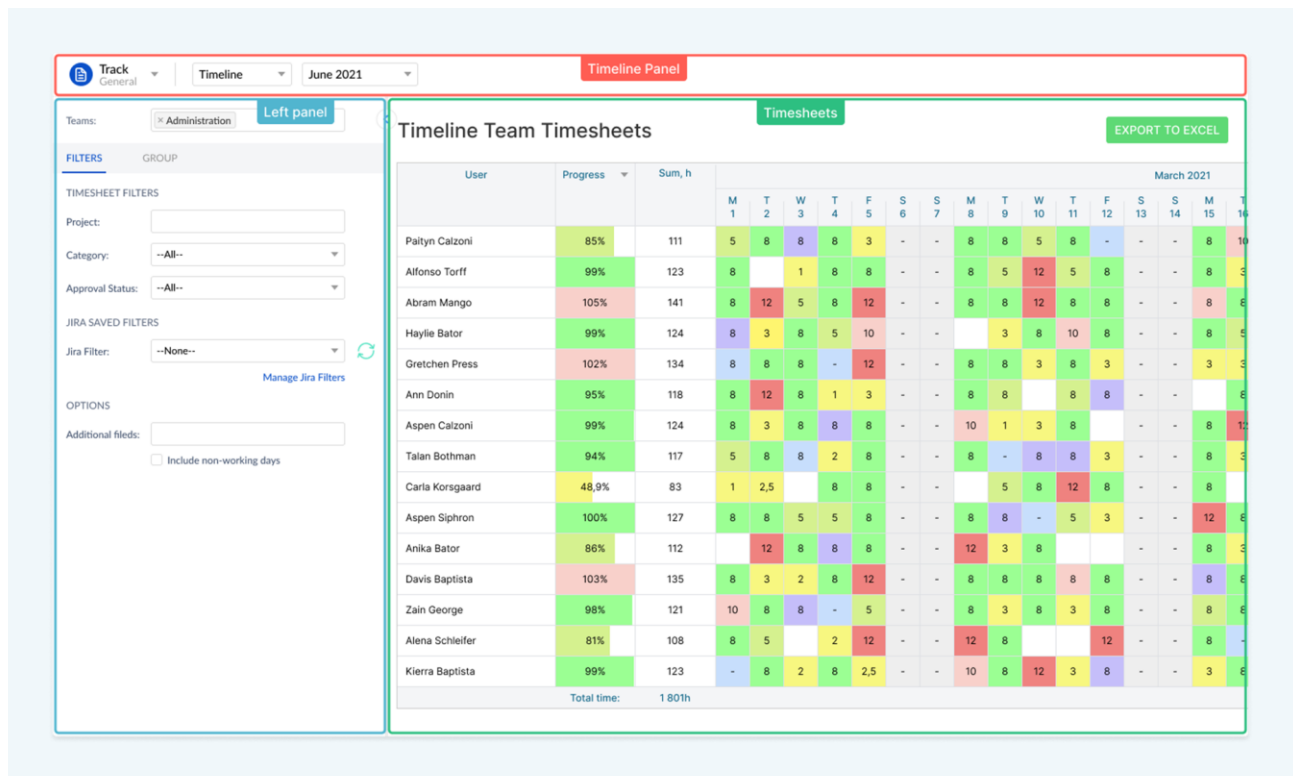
Track
General

Timeline

June 2021

Timeline Panel

Left panel

Timesheets

Teams: × Administration

FILTERS GROUP

TIMESHEET FILTERS

Project:

Category: --All--

Approval Status: --All--

JIRA SAVED FILTERS

Jira Filter: --None--

Manage Jira Filters

OPTIONS

Additional fileds:

Include non-working days

Timeline Team Timesheets

EXPORT TO EXCEL

| User | Progress | Sum, h | M 1 | T 2 | W 3 | T 4 | F 5 | S 6 | S 7 | M 8 | T 9 | W 10 | T 11 | F 12 | S 13 | S 14 | M 15 | T 16 |
|---|---|---|---|---|---|---|---|---|---|---|---|---|---|---|---|---|---|---|
| Paityn Calzoni | 85% | 111 | 5 | 8 | 8 | 8 | 3 | - | - | 8 | 8 | 5 | 8 | - | - | - | 8 | 10 |
| Alfonso Torff | 99% | 123 | 8 | | 1 | 8 | 8 | - | - | 8 | 5 | 12 | 5 | 8 | - | - | 8 | 3 |
| Abram Mango | 105% | 141 | 8 | 12 | 5 | 8 | 12 | - | - | 8 | 8 | 12 | 8 | 8 | - | - | 8 | 8 |
| Haylie Bator | 99% | 124 | 8 | 3 | 8 | 5 | 10 | - | - | | 3 | 8 | 10 | 8 | - | - | 8 | 5 |
| Gretchen Press | 102% | 134 | 8 | 8 | 8 | - | 12 | - | - | 8 | 8 | 3 | 8 | 3 | - | - | 3 | 3 |
| Ann Donin | 95% | 118 | 8 | 12 | 8 | 1 | 3 | - | - | 8 | 8 | | 8 | 8 | - | - | | 8 |
| Aspen Calzoni | 99% | 124 | 8 | 3 | 8 | 8 | 8 | - | - | 10 | 1 | 3 | 8 | | - | - | 8 | 12 |
| Talan Bothman | 94% | 117 | 5 | 8 | 8 | 2 | 8 | - | - | 8 | - | 8 | 8 | 3 | - | - | 8 | 3 |
| Carla Korsgaard | 48,9% | 83 | 1 | 2,5 | | 8 | 8 | - | - | | 5 | 8 | 12 | 8 | - | - | 8 | |
| Aspen Siphron | 100% | 127 | 8 | 8 | 5 | 5 | 8 | - | - | 8 | 8 | - | 5 | 3 | - | - | 12 | 8 |
| Anika Bator | 86% | 112 | | 12 | 8 | 8 | 8 | - | - | 12 | 3 | 8 | | | - | - | 8 | 3 |
| Davis Baptista | 103% | 135 | 8 | 3 | 2 | 8 | 12 | - | - | 8 | 8 | 8 | 8 | 8 | - | - | 8 | 8 |
| Zain George | 98% | 121 | 10 | 8 | 8 | - | 5 | - | - | 8 | 3 | 8 | 3 | 8 | - | - | 8 | 8 |
| Alena Schleifer | 81% | 108 | 8 | 5 | | 2 | 12 | - | - | 12 | 8 | | | 12 | - | - | 8 | - |
| Kierra Baptista | 99% | 123 | - | 8 | 2 | 8 | 2,5 | - | - | 10 | 8 | 12 | 3 | 8 | - | - | 3 | 8 |
| | Total time: | 1 801h | | | | | | | | | | | | | | | | |

March 2021